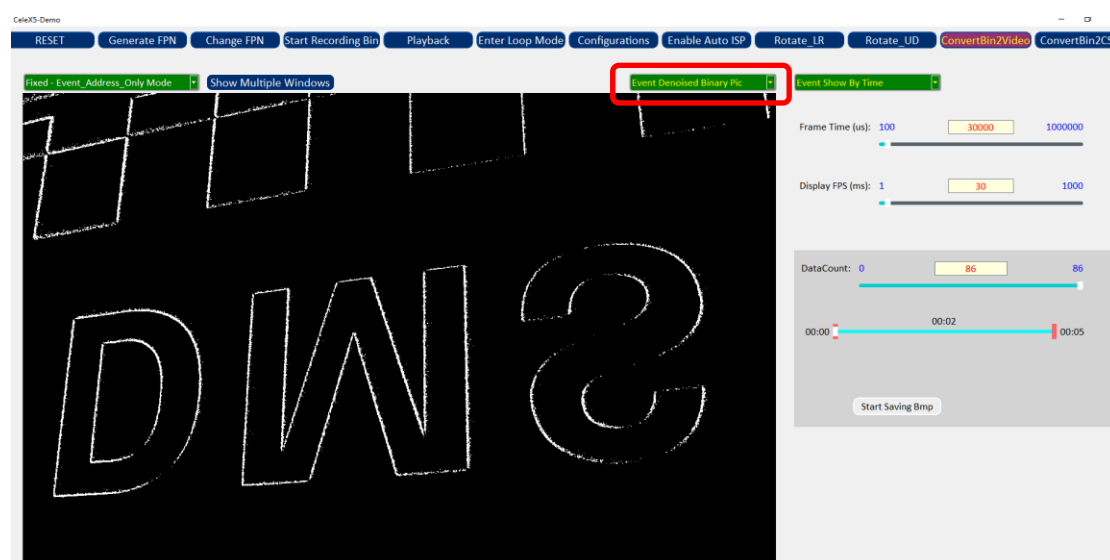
CeleX5-Demo

RESET | Generate FPN | Change FPN | Start Recording Bin | Playback | Enter Loop Mode | Configurations | Enable Auto ISP | Rotate_LR | Rotate_UD | ConvertBin2Video | ConvertBin2CS

Fixed - Event_Address_Only Mode
Show Multiple Windows
Event Denoised Binary Pic
Event Show By Time

DWS

Frame Time (us): 100 30000 1000000

Display FPS (ms): 1 30 1000

DataCount: 0 86 86

00:02
00:00 00:05

Start Saving Bmp